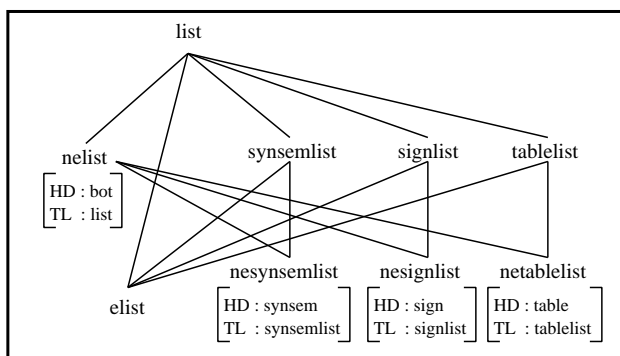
list

nelist

synsemlist

signlist

tablelist

$\begin{bmatrix} \text{HD : bot} \\ \text{TL : list} \end{bmatrix}$

elist

nesynsemlist

nesignlist

netablelist

$\begin{bmatrix} \text{HD : synsem} \\ \text{TL : synsemlist} \end{bmatrix}$

$\begin{bmatrix} \text{HD : sign} \\ \text{TL : signlist} \end{bmatrix}$

$\begin{bmatrix} \text{HD : table} \\ \text{TL : tablelist} \end{bmatrix}$